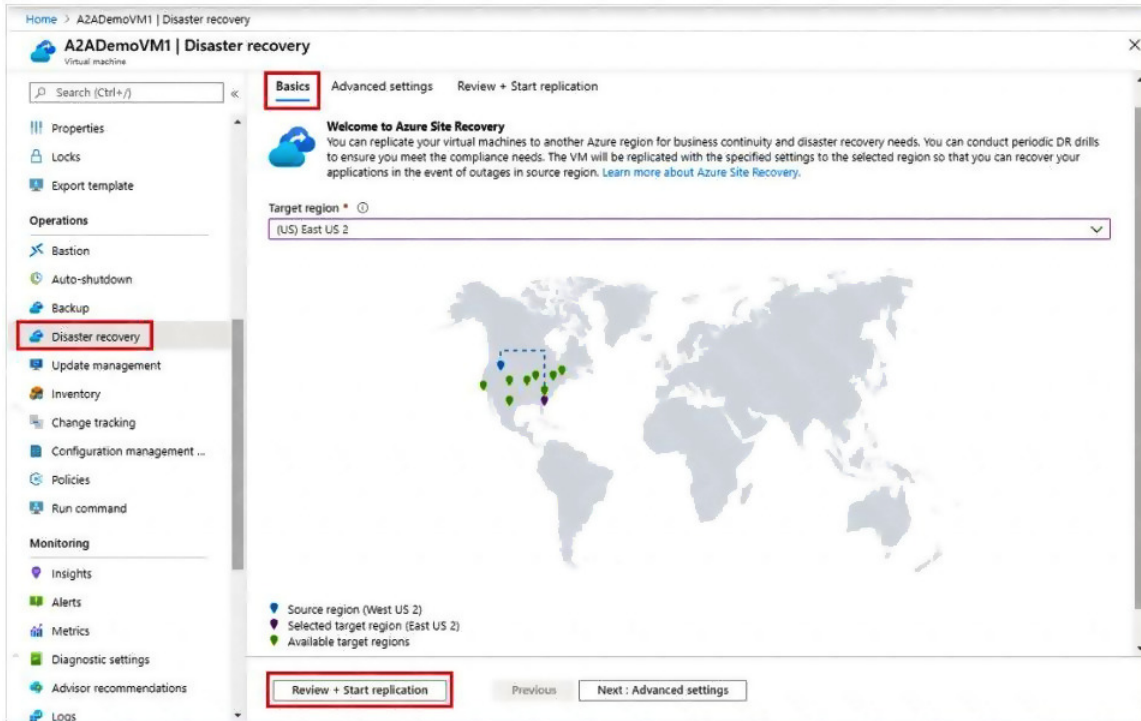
Home > A2ADemoVM1 | Disaster recovery

A2ADemoVM1 | Disaster recovery
Virtual machine

Search (Ctrl+/)

Properties
Locks
Export template

Operations
Bastion
Auto-shutdown
Backup
Disaster recovery
Update management
Inventory
Change tracking
Configuration management ...
Policies
Run command

Monitoring
Insights
Alerts
Metrics
Diagnostic settings
Advisor recommendations
Logs

Basics | Advanced settings | Review + Start replication

Welcome to Azure Site Recovery
You can replicate your virtual machines to another Azure region for business continuity and disaster recovery needs. You can conduct periodic DR drills to ensure you meet the compliance needs. The VM will be replicated with the specified settings to the selected region so that you can recover your applications in the event of outages in source region. Learn more about Azure Site Recovery.

Target region * ⓘ
(US) East US 2

Source region (West US 2)
Selected target region (East US 2)
Available target regions

Review + Start replication
Previous
Next : Advanced settings